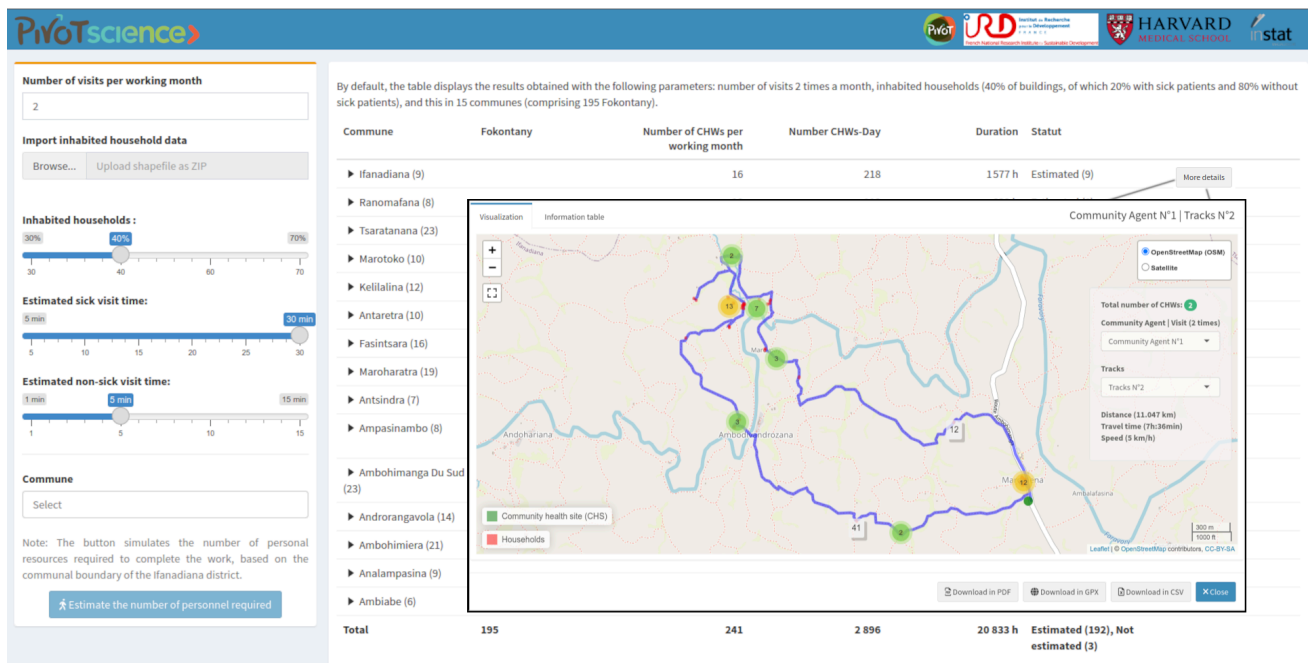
PIVOTscience

PIVOT IRD Institut de Recherche pour le Développement FRANCE French National Research Institute for Sustainable Development HARVARD MEDICAL SCHOOL instat

Number of visits per working month

2

Import inhabited household data

Browse... Upload shapefile as ZIP

Inhabited households :

30% 40% 70%

30 40 60 70

Estimated sick visit time:

5 min 30 min

5 10 15 20 25 30

Estimated non-sick visit time:

1 min 5 min 15 min

1 5 10 15

Commune

Select

Note: The button simulates the number of personal resources required to complete the work, based on the communal boundary of the Ifanadiana district.

Estimate the number of personnel required

By default, the table displays the results obtained with the following parameters: number of visits 2 times a month, inhabited households (40% of buildings, of which 20% with sick patients and 80% without sick patients), and this in 15 communes (comprising 195 Fokontany).

| Commune | Fokontany | Number of CHWs per working month | Number CHWs-Day | Duration | Statut |
|---|---|---|---|---|---|
| ▶ Ifanadiana (9) | | 16 | 218 | 1577 h | Estimated (9) |
| ▶ Ranomafana (8) | | | | | |
| ▶ Tsaratanana (23) | | | | | |
| ▶ Marotoko (10) | | | | | |
| ▶ Kelilalina (12) | | | | | |
| ▶ Antaretra (10) | | | | | |
| ▶ Fasintsara (16) | | | | | |
| ▶ Maroharatra (19) | | | | | |
| ▶ Antsindra (7) | | | | | |
| ▶ Ampasinambo (8) | | | | | |
| ▶ Ambohimanga Du Sud (23) | | | | | |
| ▶ Androrangavola (14) | | | | | |
| ▶ Ambohimiera (21) | | | | | |
| ▶ Analampasina (9) | | | | | |
| ▶ Ambiabe (6) | | | | | |
| Total | 195 | 241 | 2 896 | 20 833 h | Estimated (192), Not estimated (3) |

More details

Visualization Information table

Community Agent N°1 | Tracks N°2

+
−

OpenStreetMap (OSM)
Satellite

Total number of CHWs: 2

Community Agent | Visit (2 times)

Community Agent N°1

Tracks

Tracks N°2

Distance (11.047 km)
Travel time (7h:36min)
Speed (5 km/h)

2 13 7 3 3 12 12 41 2

Andoharana Ambodiandrozana Ma Mahatsina Ambalafasina

Community health site (CHS)

Households

300 m
1000 ft

Leaflet | © OpenStreetMap contributors, CC-BY-SA

Download in PDF Download in GPX Download in CSV ✕Close